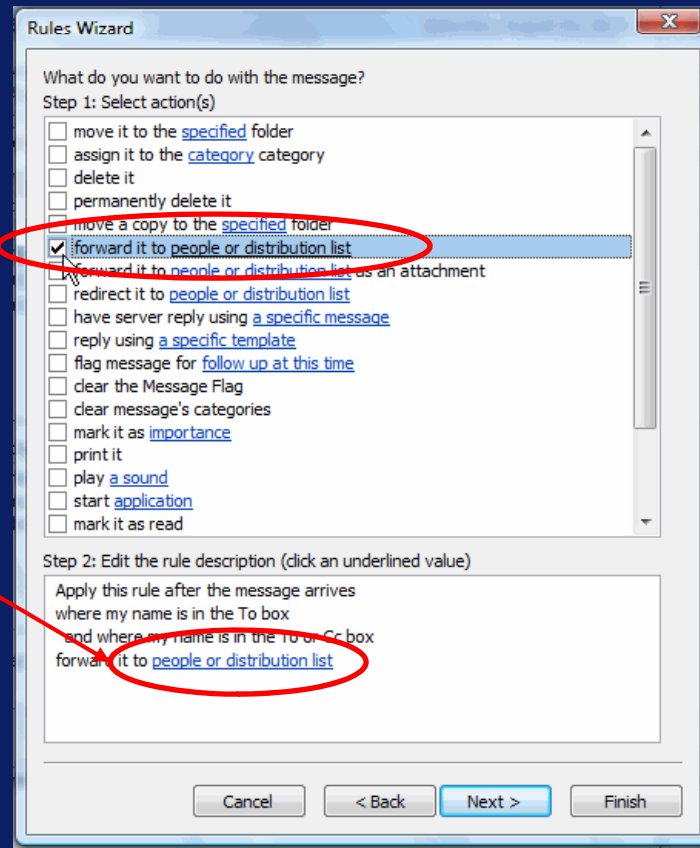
Rules Wizard

What do you want to do with the message?
Step 1: Select action(s)

move it to the specified folder
assign it to the category category
delete it
permanently delete it
move a copy to the specified folder
forward it to people or distribution list
forward it to people or distribution list as an attachment
redirect it to people or distribution list
have server reply using a specific message
reply using a specific template
flag message for follow up at this time
clear the Message Flag
clear message's categories
mark it as importance
print it
play a sound
start application
mark it as read

Step 2: Edit the rule description (click an underlined value)

Apply this rule after the message arrives
where my name is in the To box
and where my name is in the To or Cc box
forward it to people or distribution list

Cancel
< Back
Next >
Finish